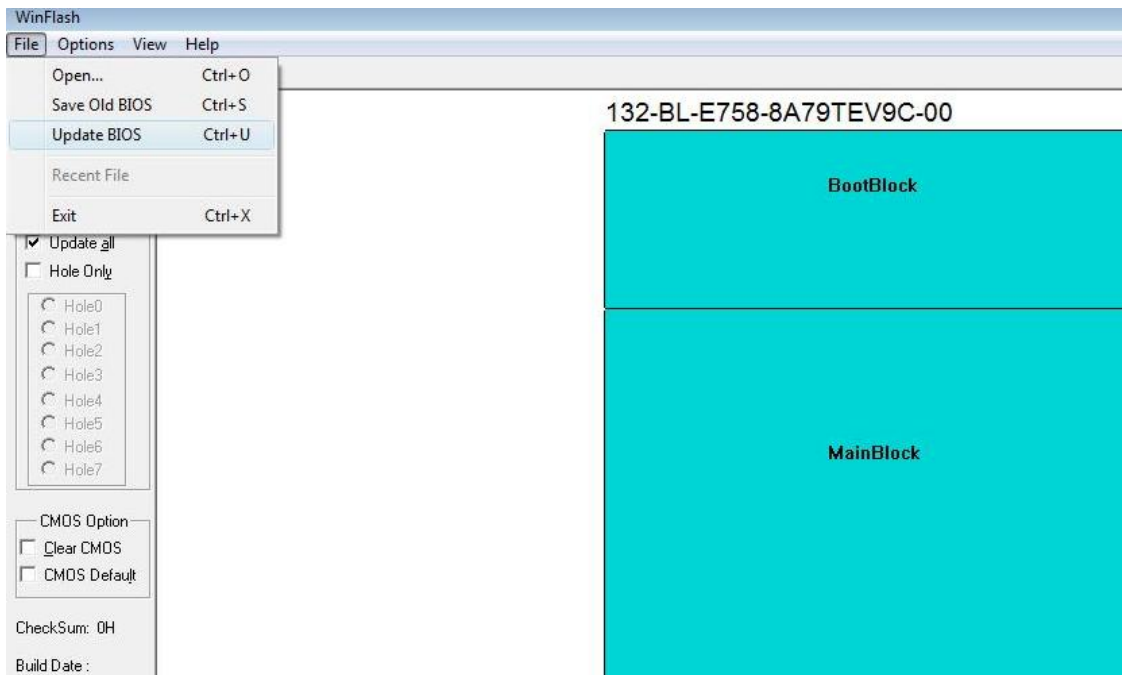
WinFlash

File Options View Help

Open... Ctrl+O
Save Old BIOS Ctrl+S
Update BIOS Ctrl+U
Recent File
Exit Ctrl+X

132-BL-E758-8A79TEV9C-00

BootBlock

MainBlock

Update all
Hole Only
Hole0
Hole1
Hole2
Hole3
Hole4
Hole5
Hole6
Hole7

CMOS Option
Clear CMOS
CMOS Default

CheckSum: 0H

Build Date :